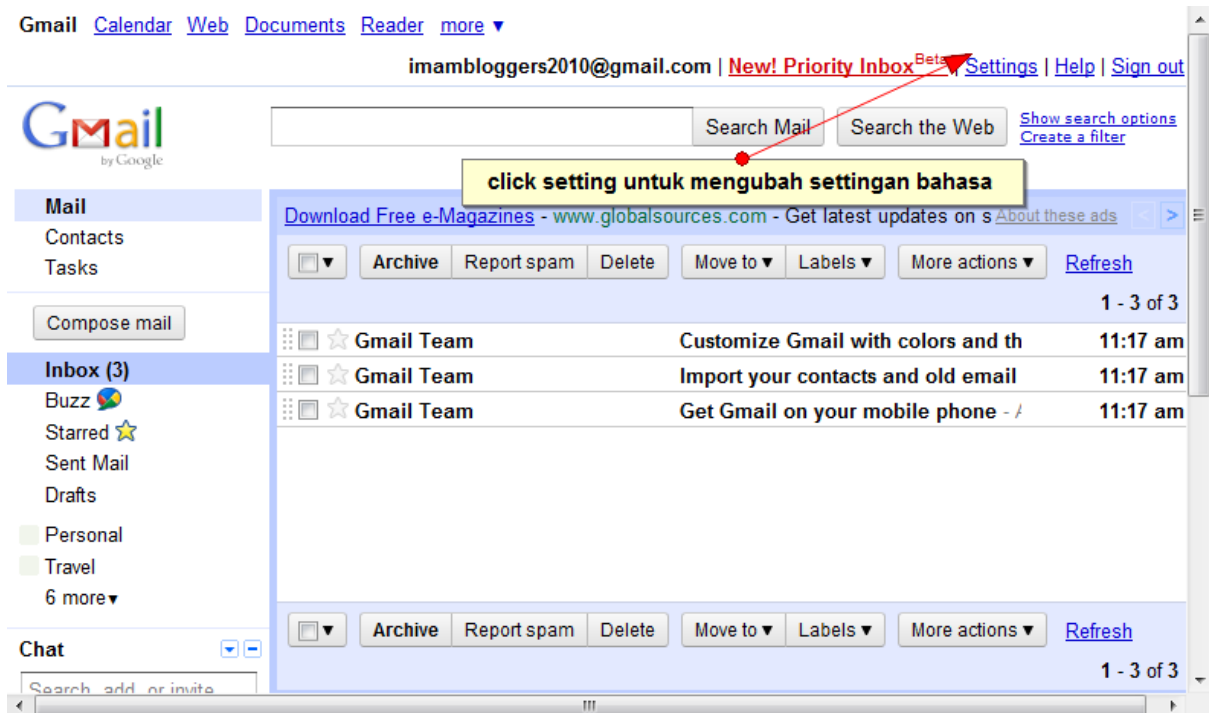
Gmail Calendar Web Documents Reader more ▾

imambloggers2010@gmail.com | New! Priority Inbox Beta | Settings | Help | Sign out

Gmail by Google

Search Mail | Search the Web | Show search options | Create a filter

click setting untuk mengubah settingan bahasa

Mail
Contacts
Tasks

Compose mail

Inbox (3)
Buzz
Starred
Sent Mail
Drafts

Personal
Travel
6 more▾

Chat

Search, add, or invite

Download Free e-Magazines - www.globalsources.com - Get latest updates on s About these ads

Archive | Report spam | Delete | Move to ▾ | Labels ▾ | More actions ▾ | Refresh

1 - 3 of 3

| | | | |
|---|---|---|---|
| Gmail Team | Customize Gmail with colors and th | 11:17 am |
| Gmail Team | Import your contacts and old email | 11:17 am |
| Gmail Team | Get Gmail on your mobile phone - / | 11:17 am |

Archive | Report spam | Delete | Move to ▾ | Labels ▾ | More actions ▾ | Refresh

1 - 3 of 3